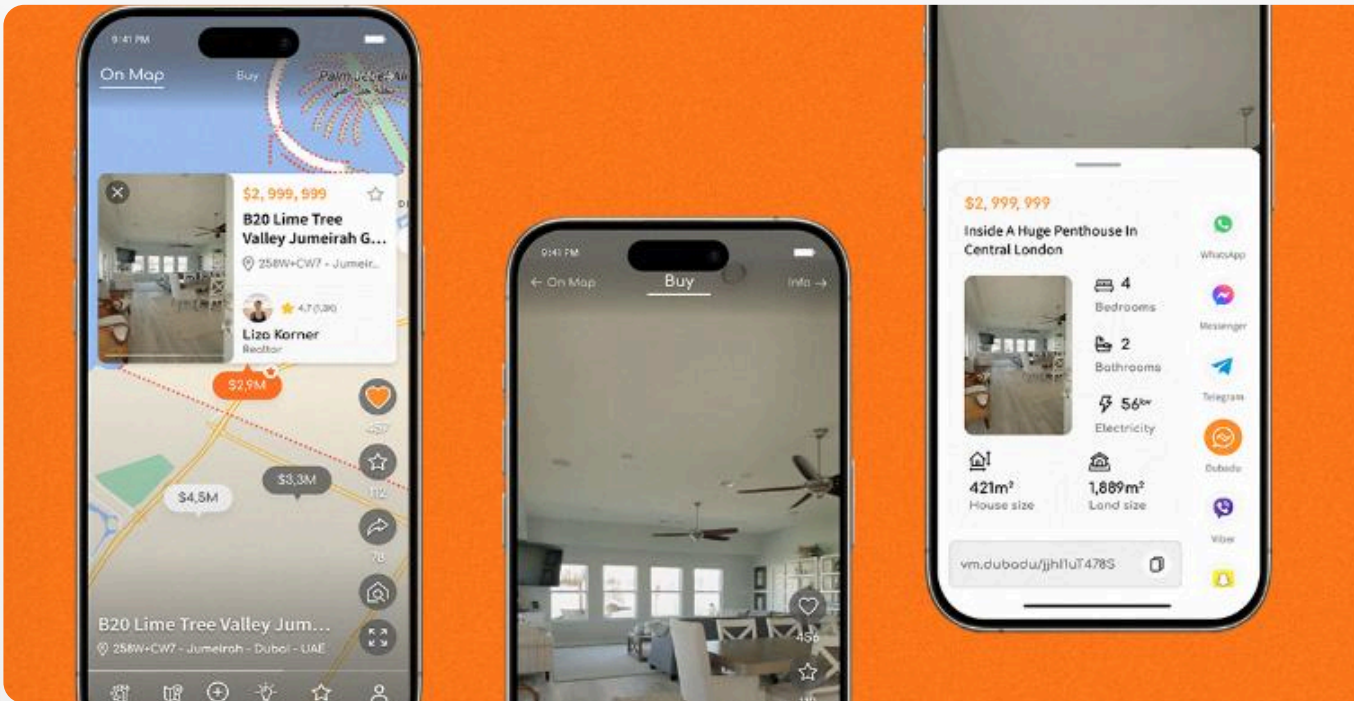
9:41 PM

On Map

Buy

Palm Jumeirah

$2, 999, 999

B20 Lime Tree Valley Jumeirah G...

258W+CW7 - Jumeir...

4.7 (1.2K)

Liza Korner

Realtor

$2,9M

457

$4,5M

$3,3M

112

78

B20 Lime Tree Valley Jum...

258W+CW7 - Jumeirah - Dubai - UAE

9:41 PM

← On Map

Buy

Info →

456

$2, 999, 999

Inside A Huge Penthouse In Central London

4

Bedrooms

2

Bathrooms

56kw

Electricity

421m²

House size

1,889m²

Land size

vm.dubadu/jjhl1uT478S

WhatsApp

Messenger

Telegram

Dubadu

Viber